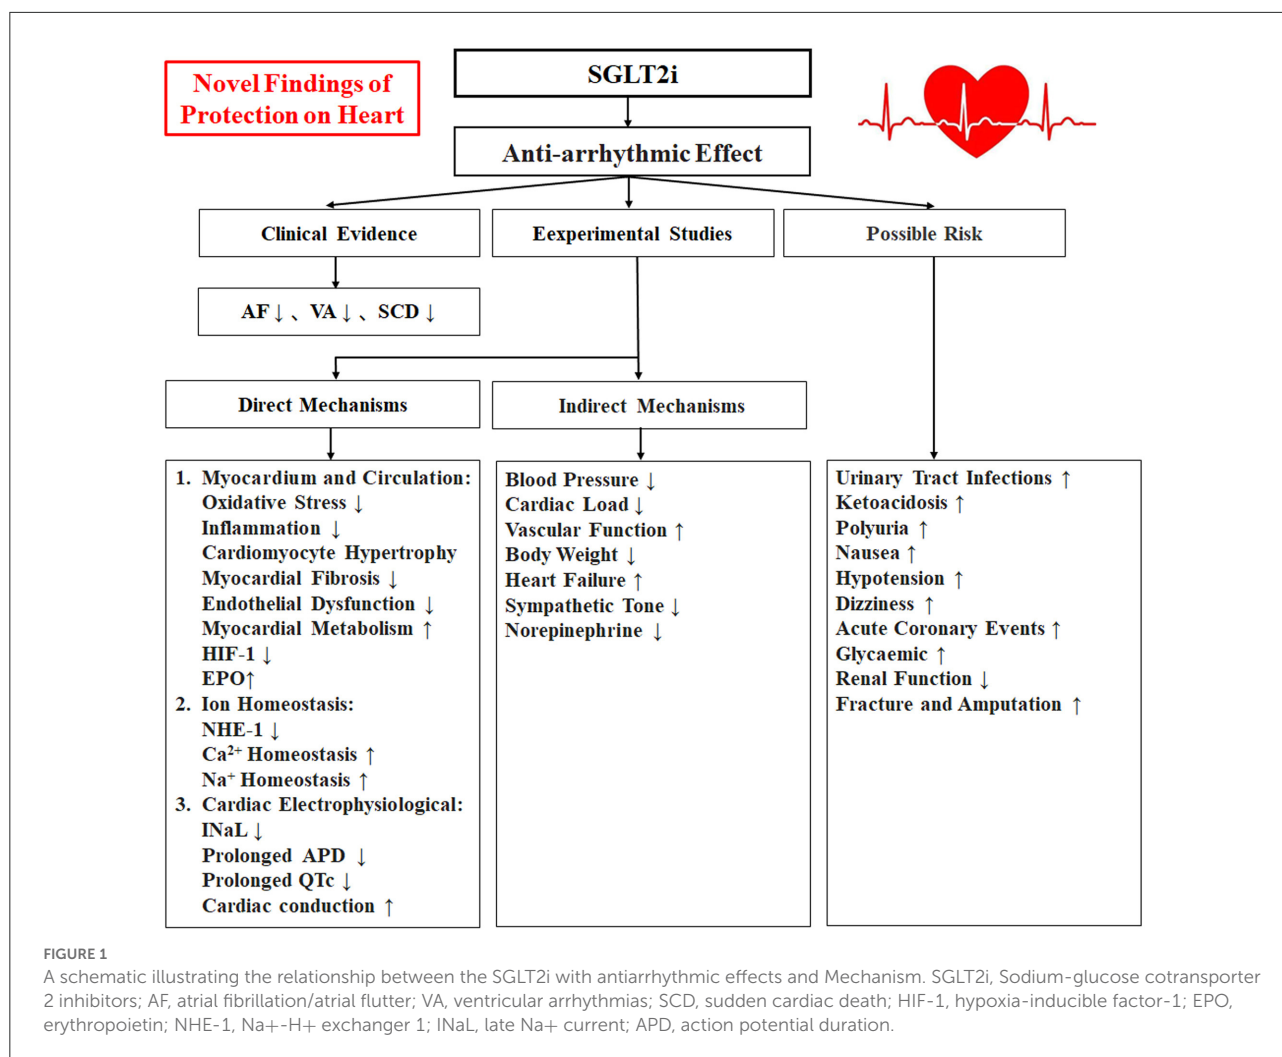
Novel Findings of Protection on Heart

SGLT2i

Anti-arrhythmic Effect

Clinical Evidence

Exeperimental Studies

Possible Risk

AF↓、VA↓、SCD↓

Direct Mechanisms

Indirect Mechanisms

1. Myocardium and Circulation:
Oxidative Stress ↓
Inflammation ↓
Cardiomyocyte Hypertrophy
Myocardial Fibrosis ↓
Endothelial Dysfunction ↓
Myocardial Metabolism ↑
HIF-1 ↓
EPO↑
2. Ion Homeostasis:
NHE-1 ↓
$Ca^{2+}$ Homeostasis ↑
$Na^{+}$ Homeostasis ↑
3. Cardiac Electrophysiological:
INaL ↓
Prolonged APD ↓
Prolonged QTc ↓
Cardiac conduction ↑

Blood Pressure ↓
Cardiac Load ↓
Vascular Function ↑
Body Weight ↓
Heart Failure ↑
Sympathetic Tone ↓
Norepinephrine ↓

Urinary Tract Infections ↑
Ketoacidosis ↑
Polyuria ↑
Nausea ↑
Hypotension ↑
Dizziness ↑
Acute Coronary Events ↑
Glycaemic ↑
Renal Function ↓
Fracture and Amputation ↑

FIGURE 1
A schematic illustrating the relationship between the SGLT2i with antiarrhythmic effects and Mechanism. SGLT2i, Sodium-glucose cotransporter 2 inhibitors; AF, atrial fibrillation/atrial flutter; VA, ventricular arrhythmias; SCD, sudden cardiac death; HIF-1, hypoxia-inducible factor-1; EPO, erythropoietin; NHE-1, Na+-H+ exchanger 1; INaL, late Na+ current; APD, action potential duration.